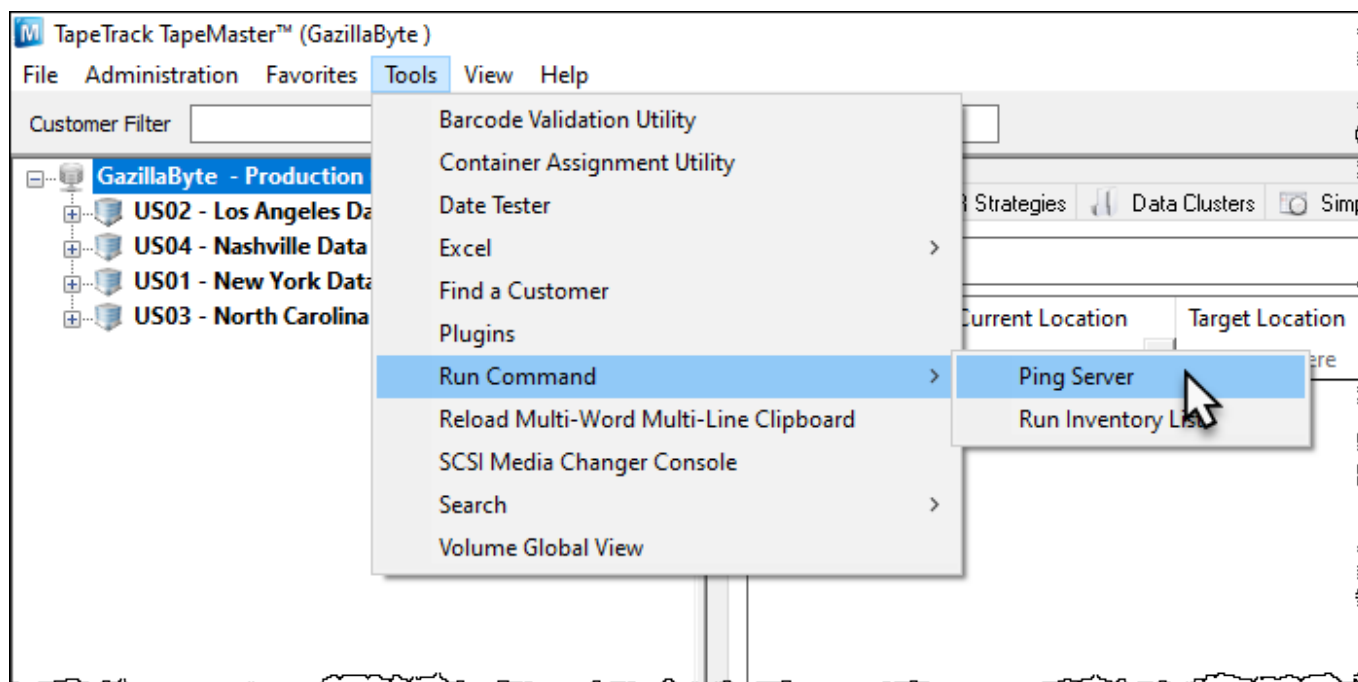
TapeTrack TapeMaster™ (GazillaByte )

File Administration Favorites Tools View Help

Customer Filter

GazillaByte - Production
US02 - Los Angeles Da
US04 - Nashville Data
US01 - New York Data
US03 - North Carolina

Barcode Validation Utility
Container Assignment Utility
Date Tester
Excel
Find a Customer
Plugins
Run Command
Reload Multi-Word Multi-Line Clipboard
SCSI Media Changer Console
Search
Volume Global View

Ping Server
Run Inventory Lis

Strategies Data Clusters Simp

Current Location Target Location